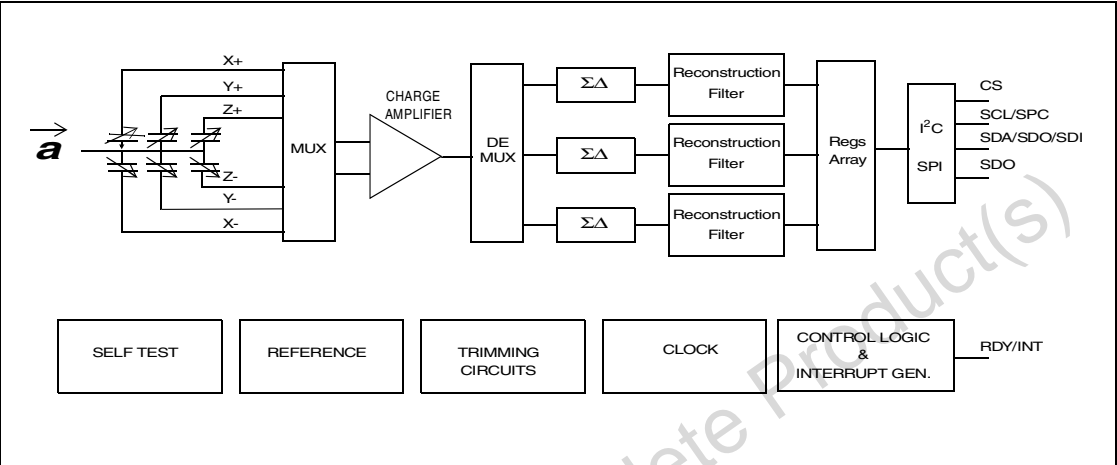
$\vec{a}$

X+
Y+
Z+
Z-
Y-
X-

MUX

CHARGE AMPLIFIER

DE MUX

$\Sigma\Delta$

$\Sigma\Delta$

$\Sigma\Delta$

Reconstruction Filter

Reconstruction Filter

Reconstruction Filter

Regs Array

$I^2C$

SPI

CS
SCL/SPC
SDA/SDO/SDI
SDO

SELF TEST

REFERENCE

TRIMMING CIRCUITS

CLOCK

CONTROL LOGIC & INTERRUPT GEN.

RDY/INT

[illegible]lete Product(s)